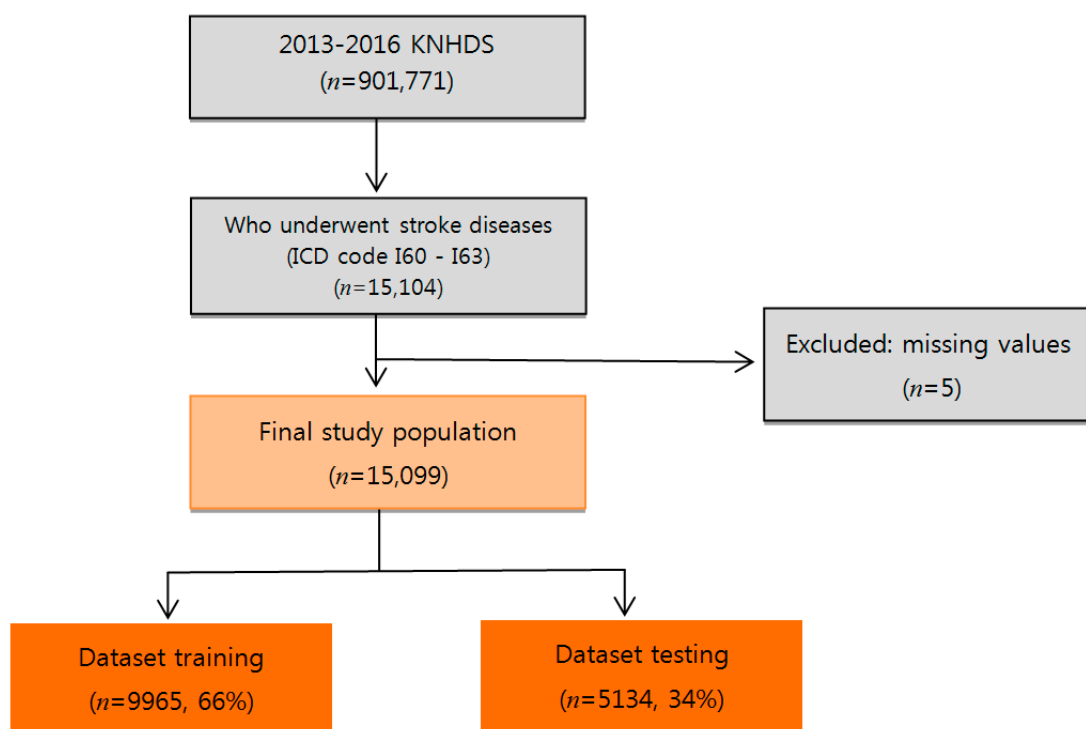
2013-2016 KNHDS
($n$=901,771)

Who underwent stroke diseases
(ICD code I60 - I63)
($n$=15,104)

Excluded: missing values
($n$=5)

Final study population
($n$=15,099)

Dataset training
($n$=9965, 66%)

Dataset testing
($n$=5134, 34%)